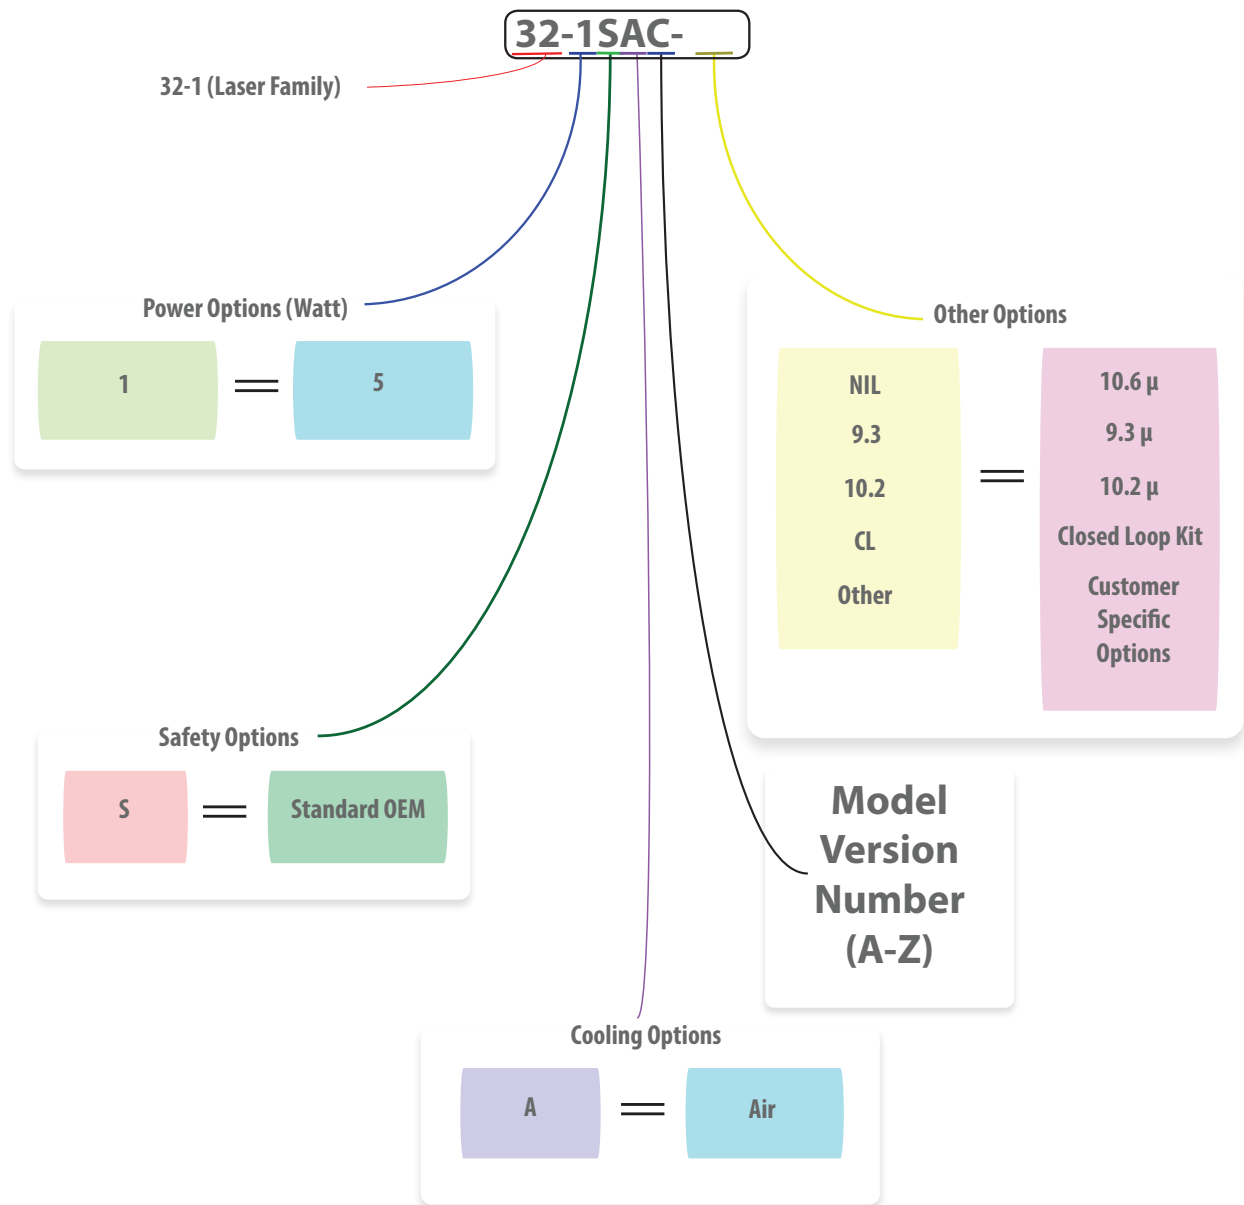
32-1SAC-

32-1 (Laser Family)

Power Options (Watt)

| 1 | = | 5 |
|---|---|---|

Other Options

| NIL | = | 10.6 µ |
|---|---|---|
| 9.3 | | 9.3 µ |
| 10.2 | | 10.2 µ |
| CL | | Closed Loop Kit |
| Other | | Customer Specific Options |

Safety Options

| S | = | Standard OEM |
|---|---|---|

Model Version Number (A-Z)

Cooling Options

| A | = | Air |
|---|---|---|